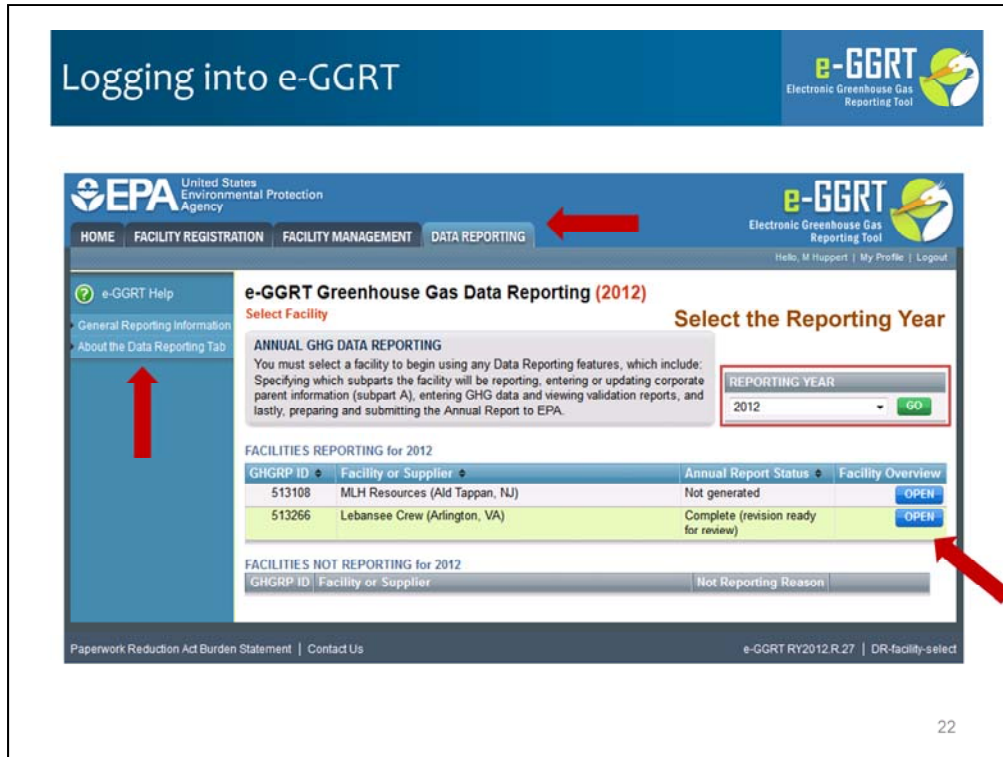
Logging into e-GGRT

e-GGRT Electronic Greenhouse Gas Reporting Tool

EPA United States Environmental Protection Agency

e-GGRT Electronic Greenhouse Gas Reporting Tool

HOME | FACILITY REGISTRATION | FACILITY MANAGEMENT | DATA REPORTING

Hello, M Huppert | My Profile | Logout

e-GGRT Help

General Reporting Information

About the Data Reporting Tab

e-GGRT Greenhouse Gas Data Reporting (2012)

Select Facility

Select the Reporting Year

ANNUAL GHG DATA REPORTING

You must select a facility to begin using any Data Reporting features, which include: Specifying which subparts the facility will be reporting, entering or updating corporate parent information (subpart A), entering GHG data and viewing validation reports, and lastly, preparing and submitting the Annual Report to EPA.

REPORTING YEAR

2012 GO

FACILITIES REPORTING for 2012

| GHGRP ID | Facility or Supplier | Annual Report Status | Facility Overview |
|---|---|---|---|
| 513108 | MLH Resources (Ald Tappan, NJ) | Not generated | OPEN |
| 513266 | Lebansee Crew (Arlington, VA) | Complete (revision ready for review) | OPEN |

FACILITIES NOT REPORTING for 2012

| GHGRP ID | Facility or Supplier | Not Reporting Reason |
|---|---|---|

Paperwork Reduction Act Burden Statement | Contact Us

e-GGRT RY2012.R.27 | DR-facility-select

22